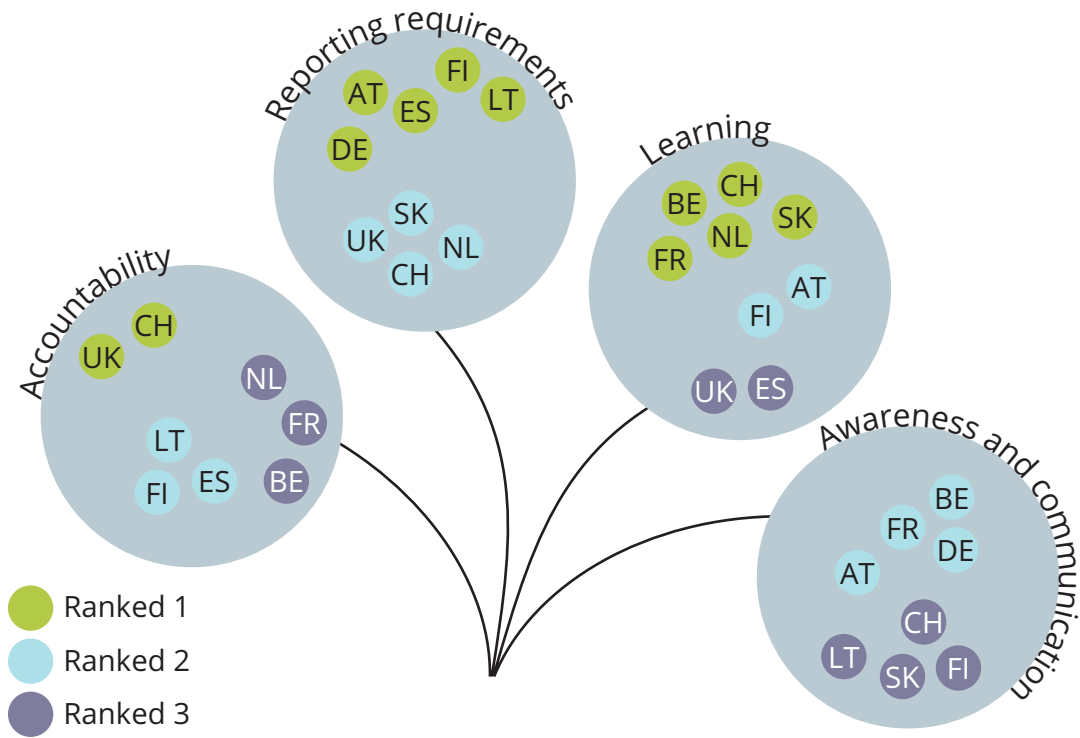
Reporting requirements

AT FI LT ES DE

SK UK NL CH

Learning

BE CH SK NL FR

AT FI

UK ES

Accountability

CH UK

NL FR

LT ES BE FI

Awareness and communication

BE FR DE AT

CH LT SK FI

Ranked 1
Ranked 2
Ranked 3